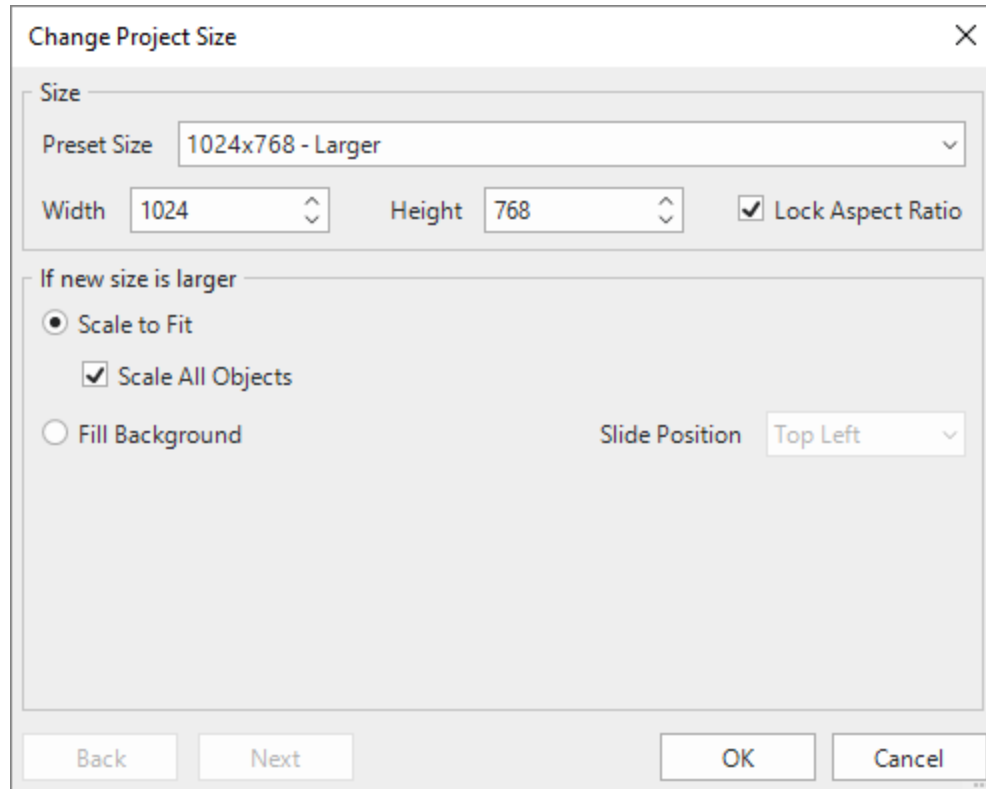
Change Project Size

Size

Preset Size 1024x768 - Larger

Width 1024 Height 768 Lock Aspect Ratio

If new size is larger

Scale to Fit

Scale All Objects

Fill Background Slide Position Top Left

Back Next OK Cancel